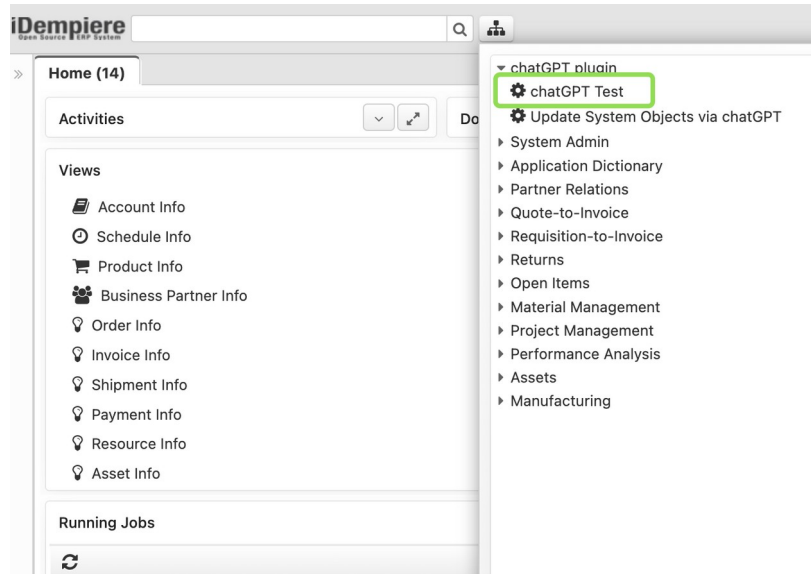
iDempiere
Open Source ERP System

Home (14)

Activities

Do

Views

Account Info
Schedule Info
Product Info
Business Partner Info
Order Info
Invoice Info
Shipment Info
Payment Info
Resource Info
Asset Info

Running Jobs

chatGPT plugin
chatGPT Test
Update System Objects via chatGPT
System Admin
Application Dictionary
Partner Relations
Quote-to-Invoice
Requisition-to-Invoice
Returns
Open Items
Material Management
Project Management
Performance Analysis
Assets
Manufacturing